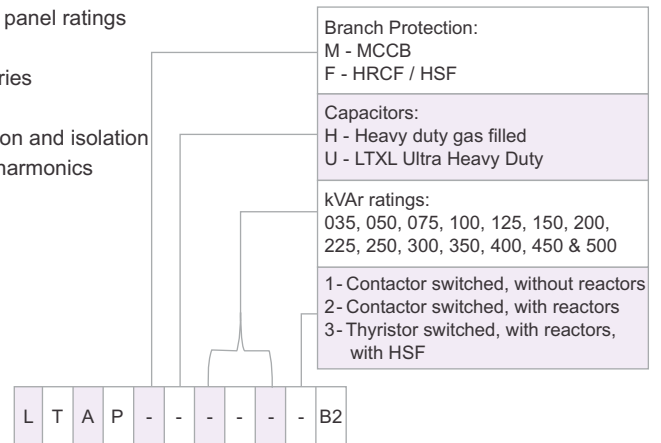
panel ratings

ries

on and isolation
harmonics

Branch Protection:
M - MCCB
F - HRCF / HSF

Capacitors:
H - Heavy duty gas filled
U - LTXL Ultra Heavy Duty

kVAr ratings:
035, 050, 075, 100, 125, 150, 200, 225, 250, 300, 350, 400, 450 & 500

1- Contactor switched, without reactors
2- Contactor switched, with reactors
3- Thyristor switched, with reactors, with HSF

| L | T | A | P | - | - | - | - | - | - | B2 |
|---|---|---|---|---|---|---|---|---|---|---|